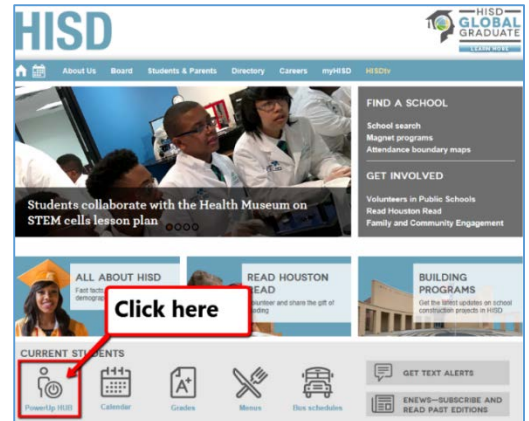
HISD

HISD GLOBAL GRADUATE LEARN MORE

About Us Board Students & Parents Directory Careers myHISD HISDtv

Students collaborate with the Health Museum on STEM cells lesson plan

FIND A SCHOOL

School search
Magnet programs
Attendance boundary maps

GET INVOLVED

Volunteers in Public Schools
Read Houston Read
Family and Community Engagement

ALL ABOUT HISD
Fast facts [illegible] demograp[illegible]

READ HOUSTON READ
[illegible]lunteer and share the gift of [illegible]ading

BUILDING PROGRAMS
Get the latest updates on school construction projects in HISD

Click here

CURRENT STUDENTS

PowerUp HUB Calendar Grades Menus Bus schedules

GET TEXT ALERTS

ENEWS—SUBSCRIBE AND READ PAST EDITIONS